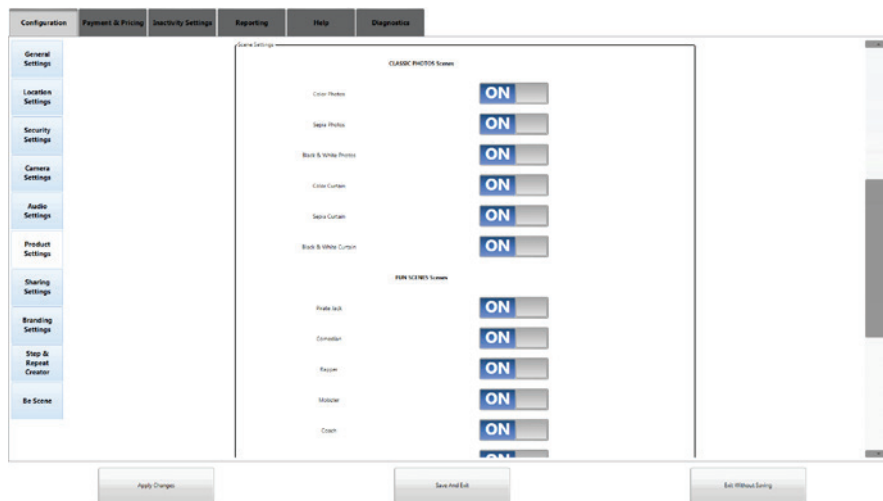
Configuration | Payment & Pricing | Inactivity Settings | Reporting | Help | Diagnostics

General Settings
Location Settings
Security Settings
Camera Settings
Audio Settings
Product Settings
Sharing Settings
Branding Settings
Step & Repeat Creator
Be Scene

Scene Settings

CLASSIC PHOTOS Scenes

Color Photos ON
Sepia Photos ON
Black & White Photos ON
Color Curtain ON
Sepia Curtain ON
Black & White Curtain ON

FUN SCENES Scenes

Pirate Jack ON
Comedian ON
Rapper ON
Mobster ON
Coach ON

Apply Changes
Save And Exit
Exit Without Saving